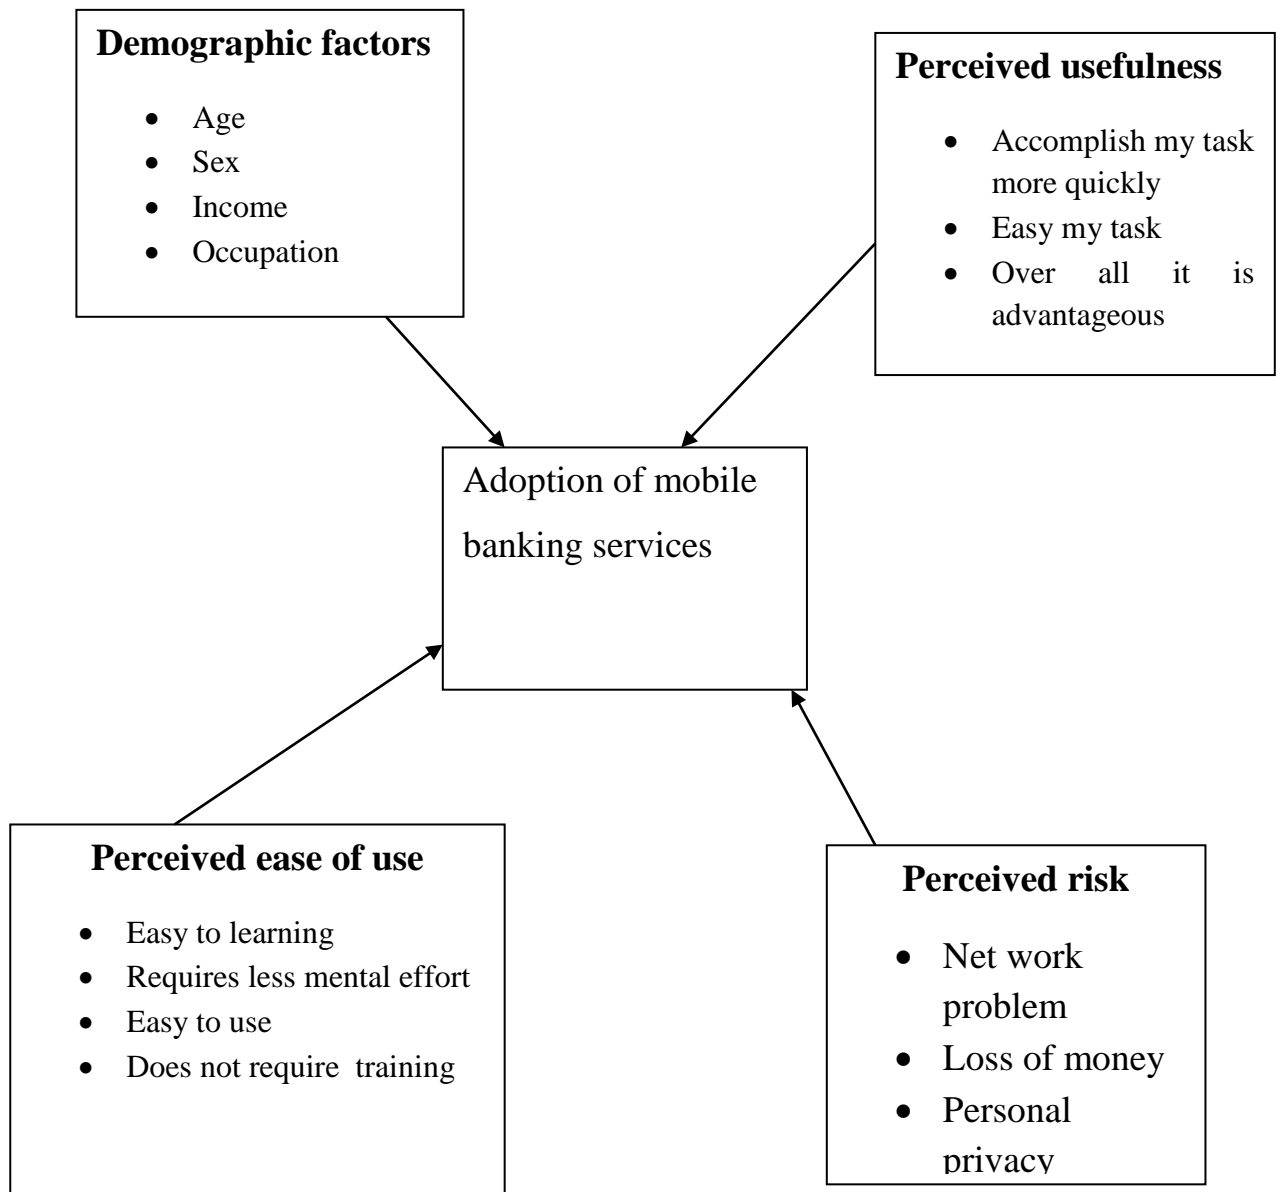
**Demographic factors**

- Age
- Sex
- Income
- Occupation

**Perceived usefulness**

- Accomplish my task more quickly
- Easy my task
- Over all it is advantageous

Adoption of mobile banking services

**Perceived ease of use**

- Easy to learning
- Requires less mental effort
- Easy to use
- Does not require training

**Perceived risk**

- Net work problem
- Loss of money
- Personal privacy